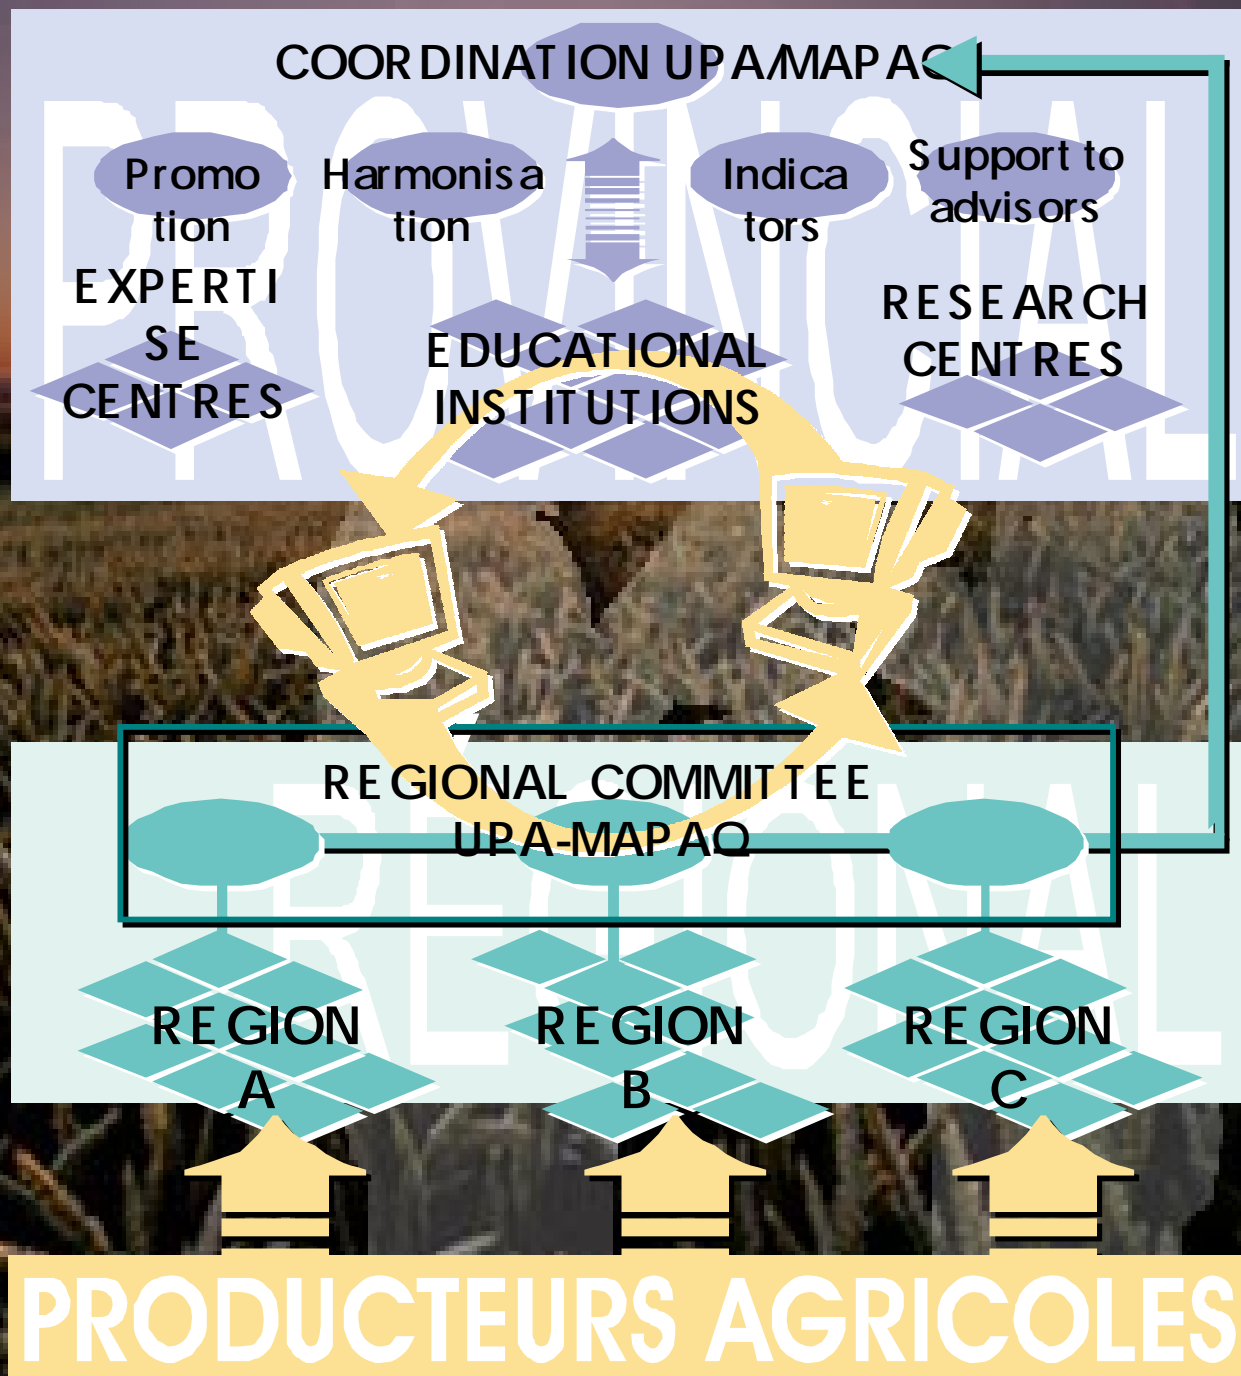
PROVINCIAL

COORDINATION UPA/MAPAQ

Promotion

Harmonisation

Indicators

Support to advisors

EXPERTISE CENTRES

EDUCATIONAL INSTITUTIONS

RESEARCH CENTRES

REGIONAL

REGIONAL COMMITTEE UPA-MAPAQ

REGION A

REGION B

REGION C

PRODUCTEURS AGRICOLES